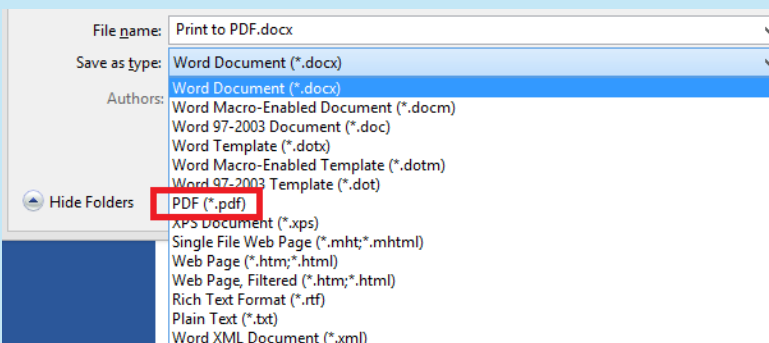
File name: Print to PDF.docx
Save as type: Word Document (*.docx)
Authors:
Word Document (*.docx)
Word Macro-Enabled Document (*.docm)
Word 97-2003 Document (*.doc)
Word Template (*.dotx)
Word Macro-Enabled Template (*.dotm)
Word 97-2003 Template (*.dot)
Hide Folders
PDF (*.pdf)
XPS Document (*.xps)
Single File Web Page (*.mht;*.mhtml)
Web Page (*.htm;*.html)
Web Page, Filtered (*.htm;*.html)
Rich Text Format (*.rtf)
Plain Text (*.txt)
Word XML Document (*.xml)